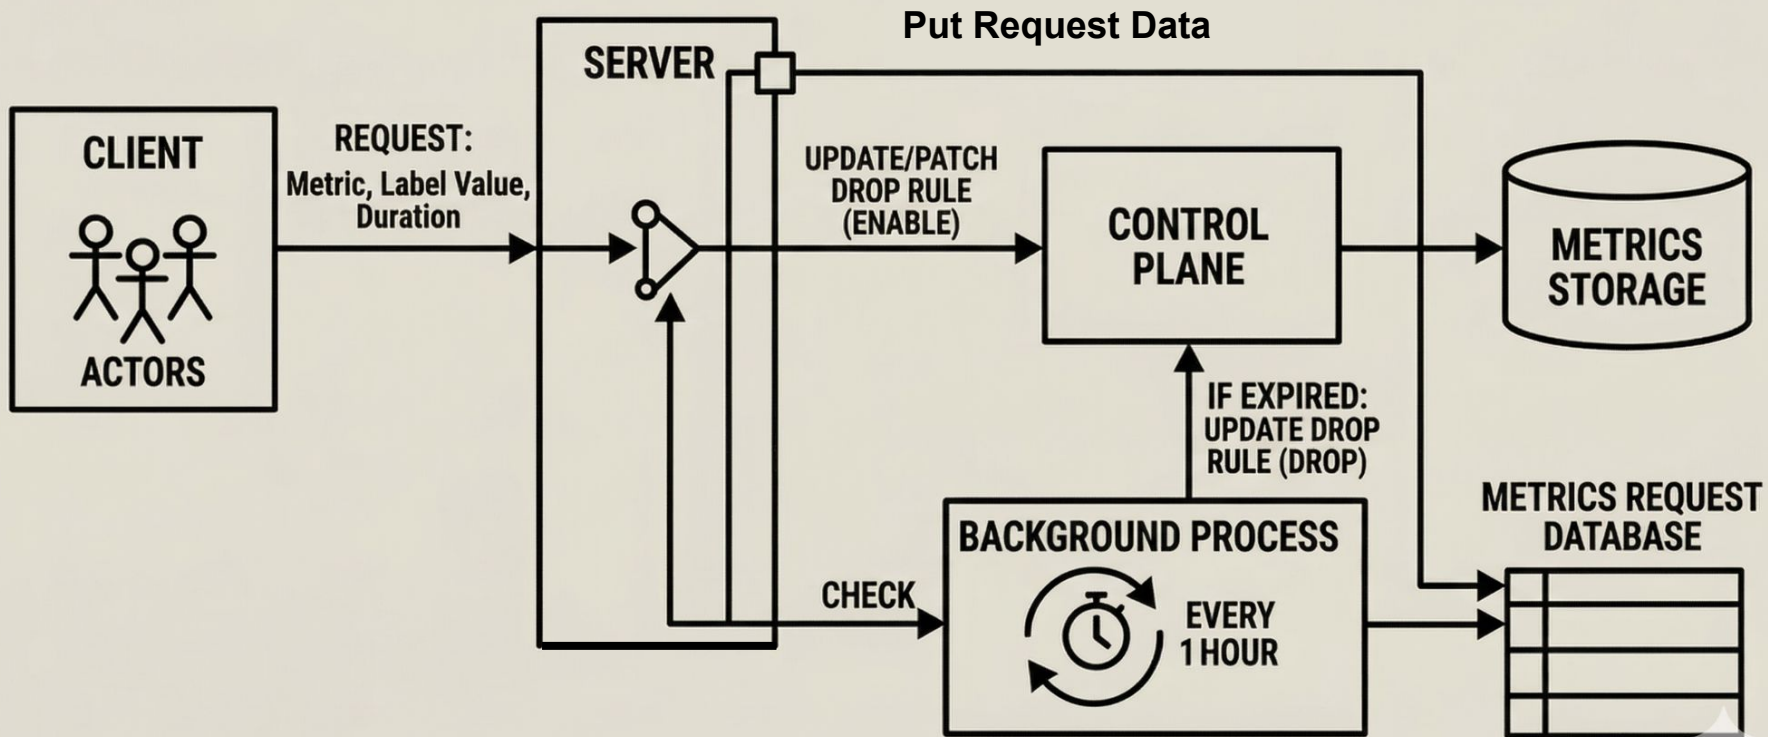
Put Request Data

SERVER

CLIENT

ACTORS

REQUEST:
Metric, Label Value, Duration

UPDATE/PATCH DROP RULE (ENABLE)

CONTROL PLANE

METRICS STORAGE

IF EXPIRED: UPDATE DROP RULE (DROP)

METRICS REQUEST DATABASE

BACKGROUND PROCESS

CHECK

EVERY 1 HOUR